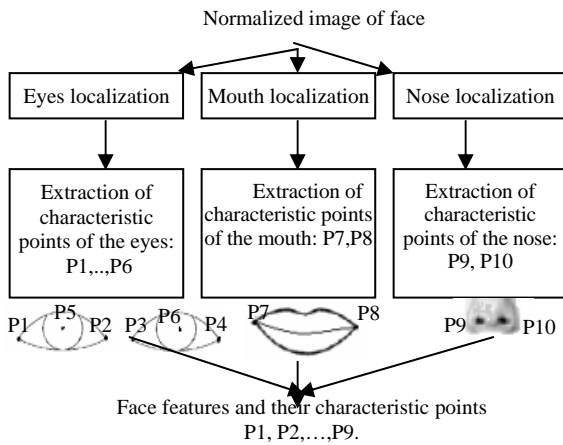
Normalized image of face

Eyes localization

Mouth localization

Nose localization

Extraction of characteristic points of the eyes: P1,..,P6

Extraction of characteristic points of the mouth: P7,P8

Extraction of characteristic points of the nose: P9, P10

P1 P5 P2 P3 P6 P4

P7 P8

P9 P10

Face features and their characteristic points P1, P2,…,P9.